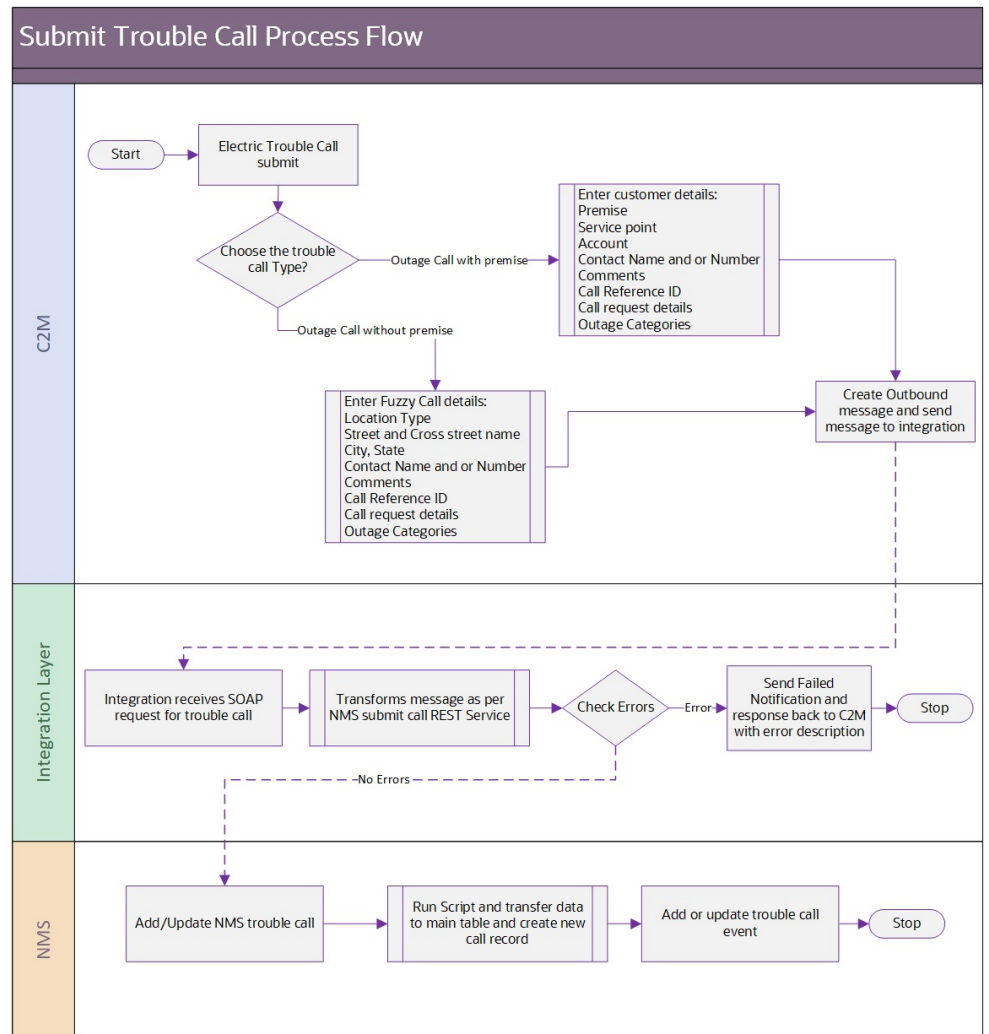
Submit Trouble Call Process Flow

C2M

Start

Electric Trouble Call submit

Choose the trouble call Type?

Outage Call with premise

Enter customer details:
Premise
Service point
Account
Contact Name and or Number
Comments
Call Reference ID
Call request details
Outage Categories

Outage Call without premise

Enter Fuzzy Call details:
Location Type
Street and Cross street name
City, State
Contact Name and or Number
Comments
Call Reference ID
Call request details
Outage Categories

Create Outbound message and send message to integration

Integration Layer

Integration receives SOAP request for trouble call

Transforms message as per NMS submit call REST Service

Check Errors

Error

Send Failed Notification and response back to C2M with error description

Stop

No Errors

NMS

Add/Update NMS trouble call

Run Script and transfer data to main table and create new call record

Add or update trouble call event

Stop